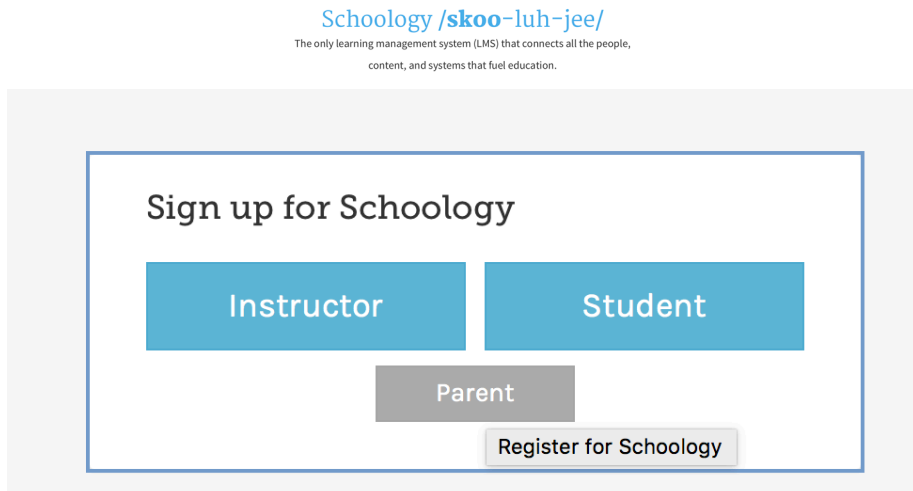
Schoology /skoo-luh-jee/

The only learning management system (LMS) that connects all the people, content, and systems that fuel education.

Sign up for Schoology

Instructor

Student

Parent

Register for Schoology